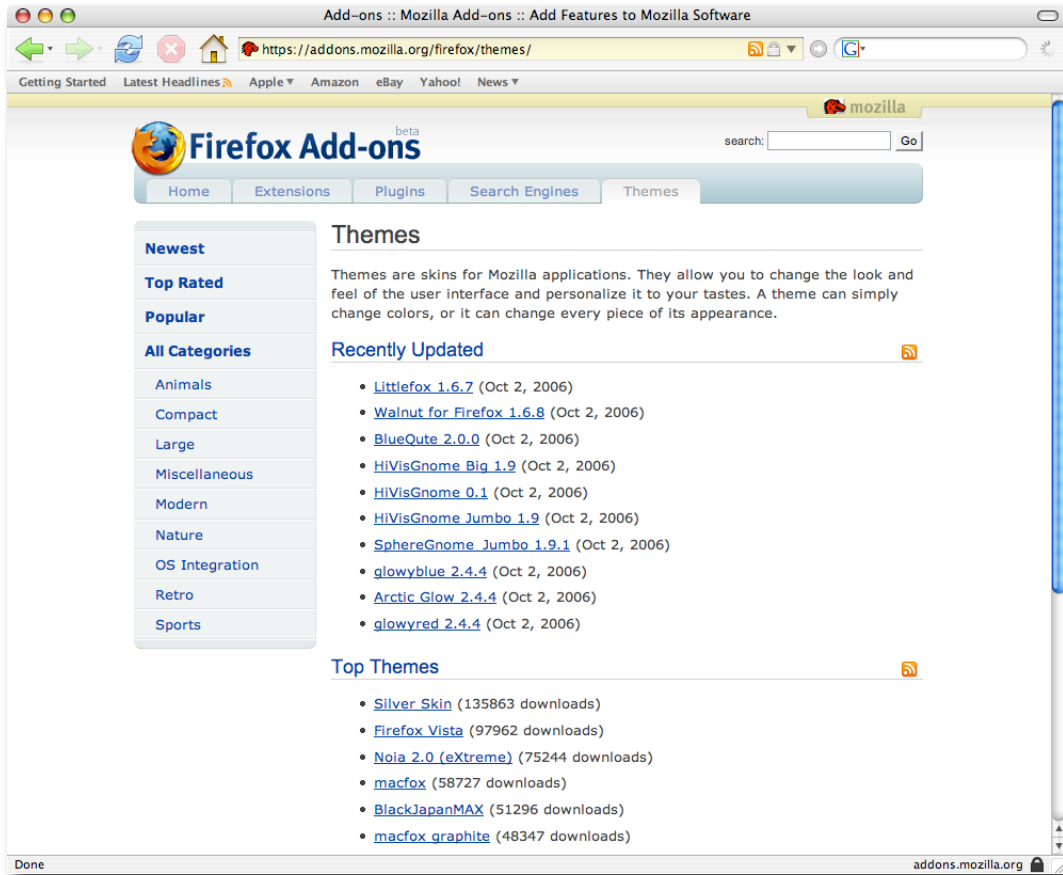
Add-ons :: Mozilla Add-ons :: Add Features to Mozilla Software

https://addons.mozilla.org/firefox/themes/

Getting Started Latest Headlines Apple ▾ Amazon eBay Yahoo! News ▾

mozilla

Firefox Add-ons beta

search: Go

Home Extensions Plugins Search Engines Themes

Newest
Top Rated
Popular
All Categories
Animals
Compact
Large
Miscellaneous
Modern
Nature
OS Integration
Retro
Sports

Themes

Themes are skins for Mozilla applications. They allow you to change the look and feel of the user interface and personalize it to your tastes. A theme can simply change colors, or it can change every piece of its appearance.

Recently Updated

- Littlefox 1.6.7 (Oct 2, 2006)
- Walnut for Firefox 1.6.8 (Oct 2, 2006)
- BlueQute 2.0.0 (Oct 2, 2006)
- HiVisGnome Big 1.9 (Oct 2, 2006)
- HiVisGnome 0.1 (Oct 2, 2006)
- HiVisGnome Jumbo 1.9 (Oct 2, 2006)
- SphereGnome Jumbo 1.9.1 (Oct 2, 2006)
- glowyblue 2.4.4 (Oct 2, 2006)
- Arctic Glow 2.4.4 (Oct 2, 2006)
- glowyred 2.4.4 (Oct 2, 2006)

Top Themes

- Silver Skin (135863 downloads)
- Firefox Vista (97962 downloads)
- Noia 2.0 (eXtreme) (75244 downloads)
- macfox (58727 downloads)
- BlackJapanMAX (51296 downloads)
- macfox graphite (48347 downloads)

Done addons.mozilla.org